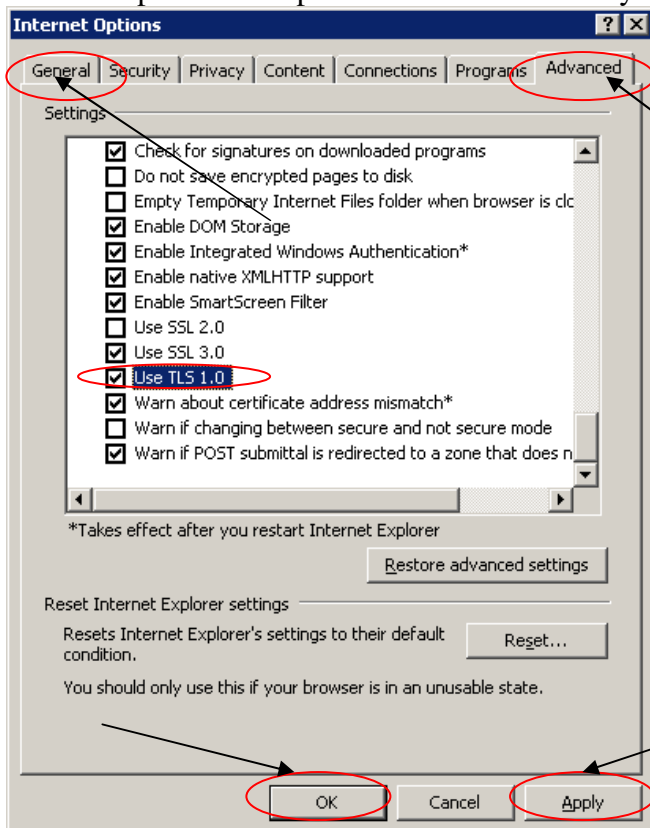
Internet Options

General | Security | Privacy | Content | Connections | Programs | Advanced

Settings

☑ Check for signatures on downloaded programs
☐ Do not save encrypted pages to disk
☐ Empty Temporary Internet Files folder when browser is clo
☑ Enable DOM Storage
☑ Enable Integrated Windows Authentication*
☑ Enable native XMLHTTP support
☑ Enable SmartScreen Filter
☐ Use SSL 2.0
☑ Use SSL 3.0
☑ Use TLS 1.0
☑ Warn about certificate address mismatch*
☐ Warn if changing between secure and not secure mode
☑ Warn if POST submittal is redirected to a zone that does n

*Takes effect after you restart Internet Explorer

Restore advanced settings

Reset Internet Explorer settings

Resets Internet Explorer's settings to their default condition.

Reset...

You should only use this if your browser is in an unusable state.

OK | Cancel | Apply